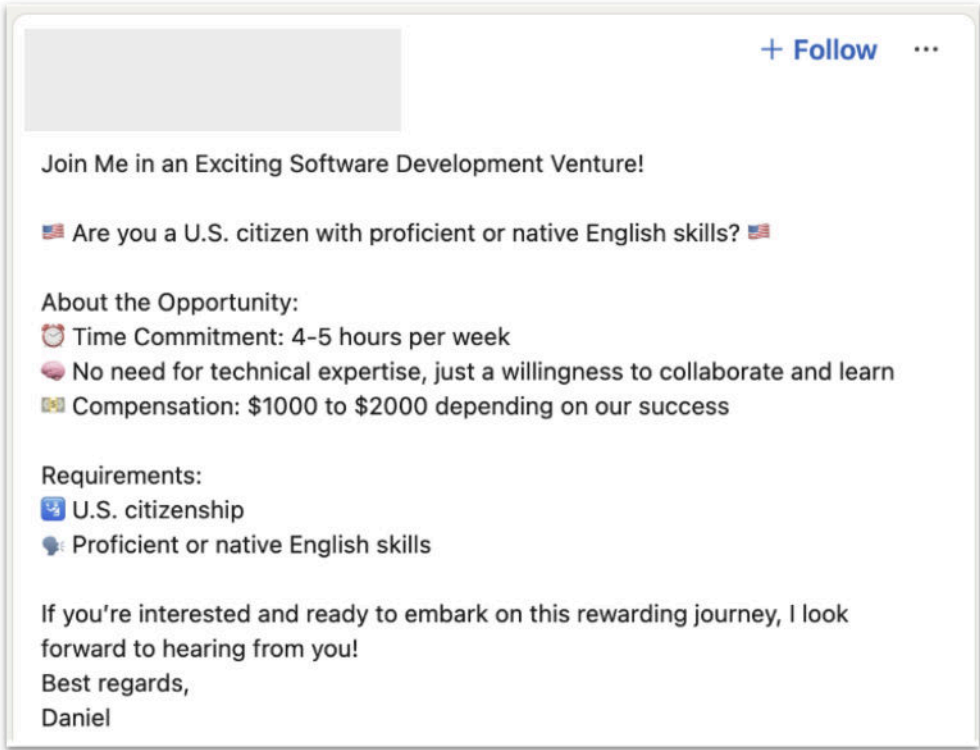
+ Follow ···

Join Me in an Exciting Software Development Venture!

🇺🇸 Are you a U.S. citizen with proficient or native English skills? 🇺🇸

About the Opportunity:
⏰ Time Commitment: 4-5 hours per week
🧠 No need for technical expertise, just a willingness to collaborate and learn
💵 Compensation: $1000 to $2000 depending on our success

Requirements:
🛂 U.S. citizenship
🗣 Proficient or native English skills

If you're interested and ready to embark on this rewarding journey, I look forward to hearing from you!
Best regards,
Daniel